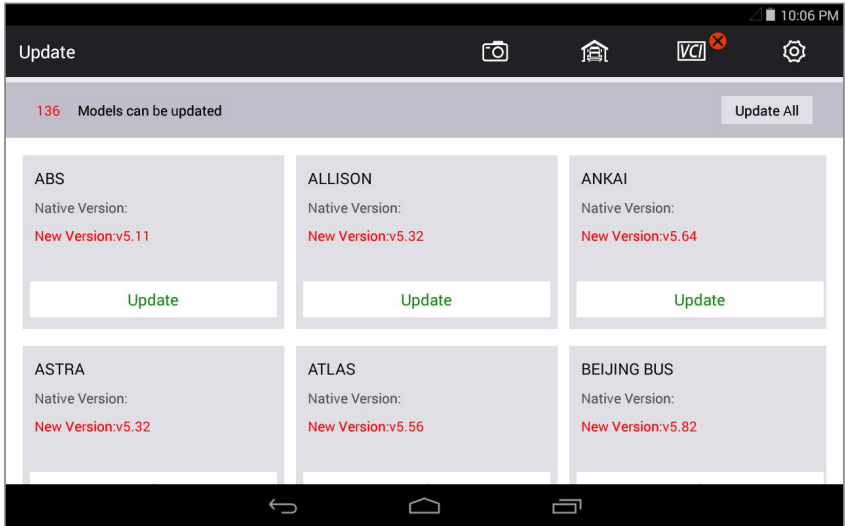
10:06 PM

Update

VCI

136 Models can be updated

Update All

ABS
Native Version:
New Version:v5.11
Update

ALLISON
Native Version:
New Version:v5.32
Update

ANKAI
Native Version:
New Version:v5.64
Update

ASTRA
Native Version:
New Version:v5.32

ATLAS
Native Version:
New Version:v5.56

BEIJING BUS
Native Version:
New Version:v5.82